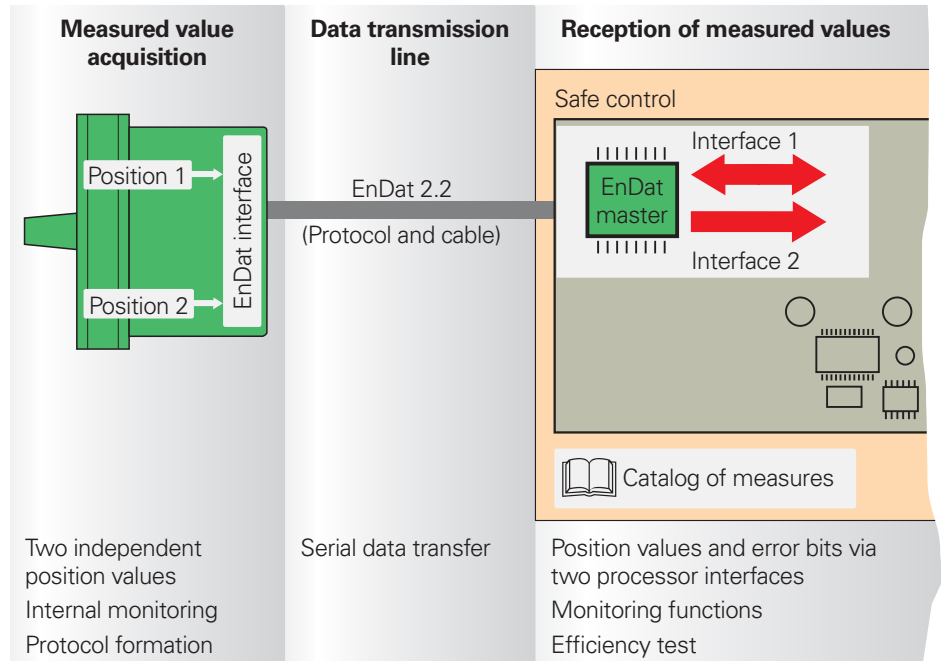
Measured value acquisition

Position 1

Position 2

EnDat interface

Two independent position values

Internal monitoring

Protocol formation

Data transmission line

EnDat 2.2

(Protocol and cable)

Serial data transfer

Reception of measured values

Safe control

EnDat master

Interface 1

Interface 2

Catalog of measures

Position values and error bits via two processor interfaces

Monitoring functions

Efficiency test